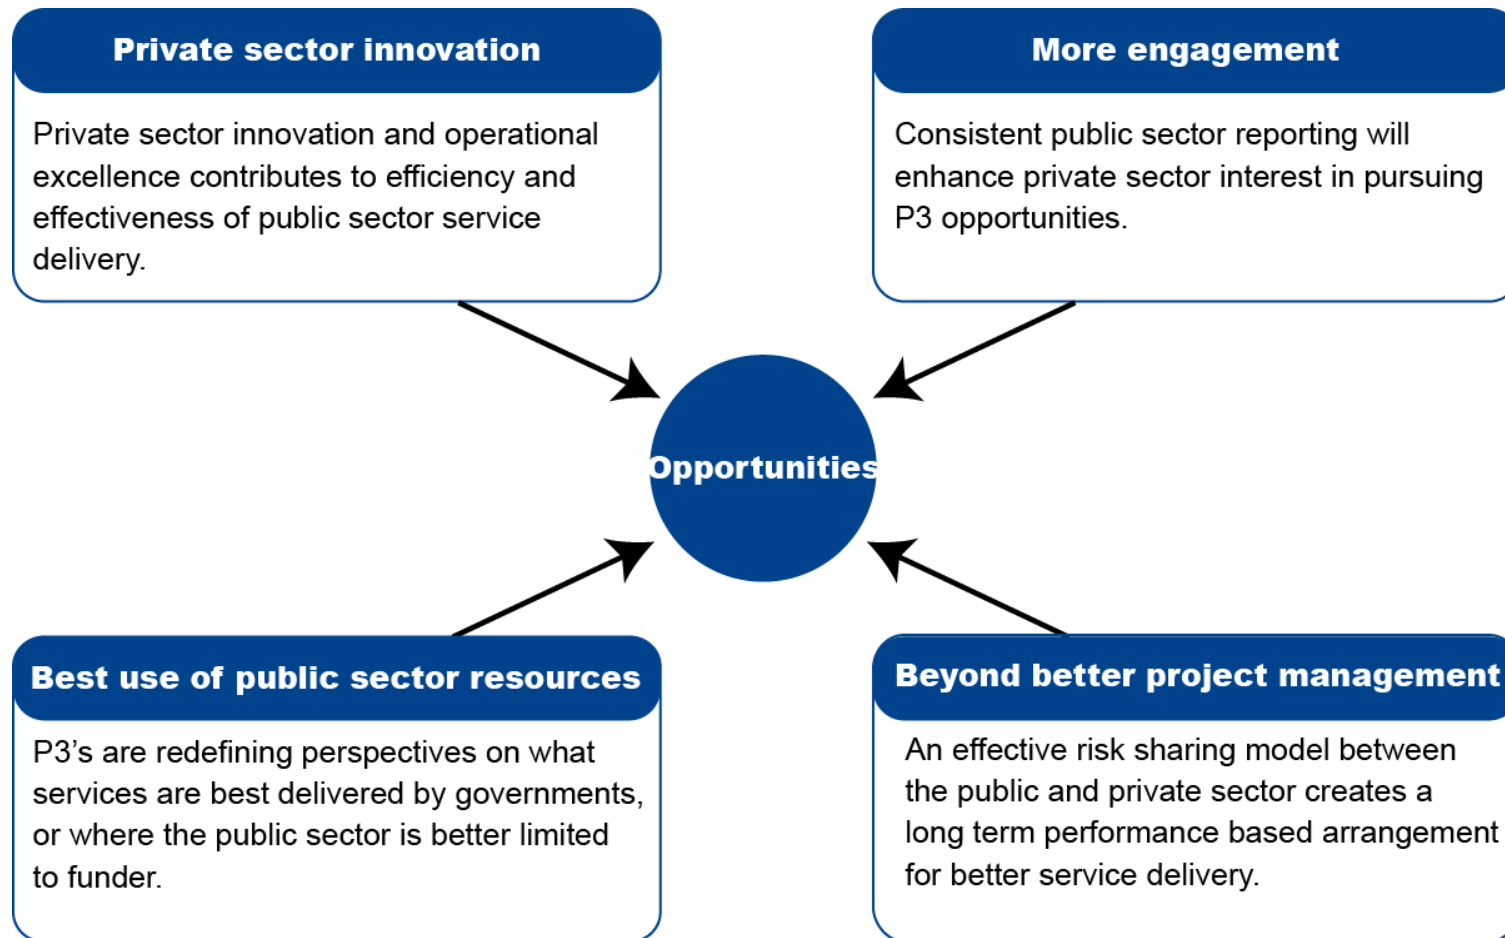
Private sector innovation

Private sector innovation and operational excellence contributes to efficiency and effectiveness of public sector service delivery.

More engagement

Consistent public sector reporting will enhance private sector interest in pursuing P3 opportunities.

Opportunities

Best use of public sector resources

P3's are redefining perspectives on what services are best delivered by governments, or where the public sector is better limited to funder.

Beyond better project management

An effective risk sharing model between the public and private sector creates a long term performance based arrangement for better service delivery.